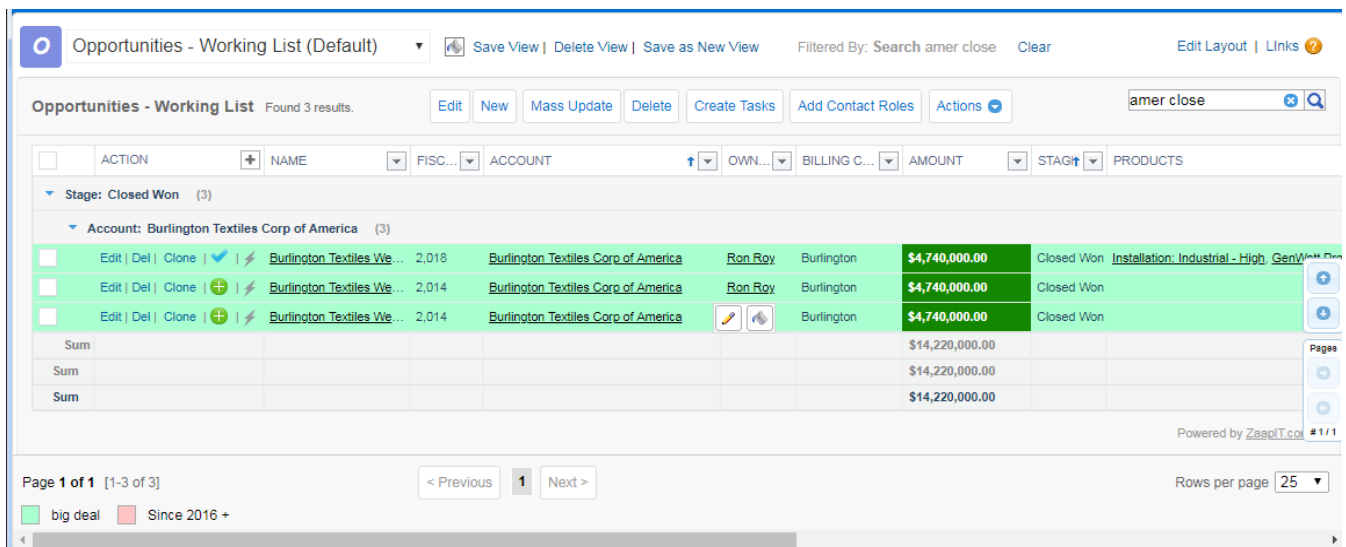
O Opportunities - Working List (Default) Save View | Delete View | Save as New View Filtered By: Search amer close Clear Edit Layout | Links ?

Opportunities - Working List Found 3 results. Edit New Mass Update Delete Create Tasks Add Contact Roles Actions

amer close

| | ACTION | NAME | FISC... | ACCOUNT | OWN... | BILLING C... | AMOUNT | STAGE | PRODUCTS |
|---|---|---|---|---|---|---|---|---|---|
| Stage: Closed Won (3) | | | | | | | | | |
| Account: Burlington Textiles Corp of America (3) | | | | | | | | | |
| | Edit \| Del \| Clone \| | Burlington Textiles We... | 2,018 | Burlington Textiles Corp of America | Ron Roy | Burlington | $4,740,000.00 | Closed Won | Installation: Industrial - High, GenWatt Pro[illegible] |
| | Edit \| Del \| Clone \| | Burlington Textiles We... | 2,014 | Burlington Textiles Corp of America | Ron Roy | Burlington | $4,740,000.00 | Closed Won | |
| | Edit \| Del \| Clone \| | Burlington Textiles We... | 2,014 | Burlington Textiles Corp of America | | Burlington | $4,740,000.00 | Closed Won | |
| Sum | | | | | | | $14,220,000.00 | | |
| Sum | | | | | | | $14,220,000.00 | | |
| Sum | | | | | | | $14,220,000.00 | | |

Pages
# 1 / 1

Powered by ZaapIT.co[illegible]

Page 1 of 1 [1-3 of 3] < Previous 1 Next > Rows per page 25

big deal Since 2016 +